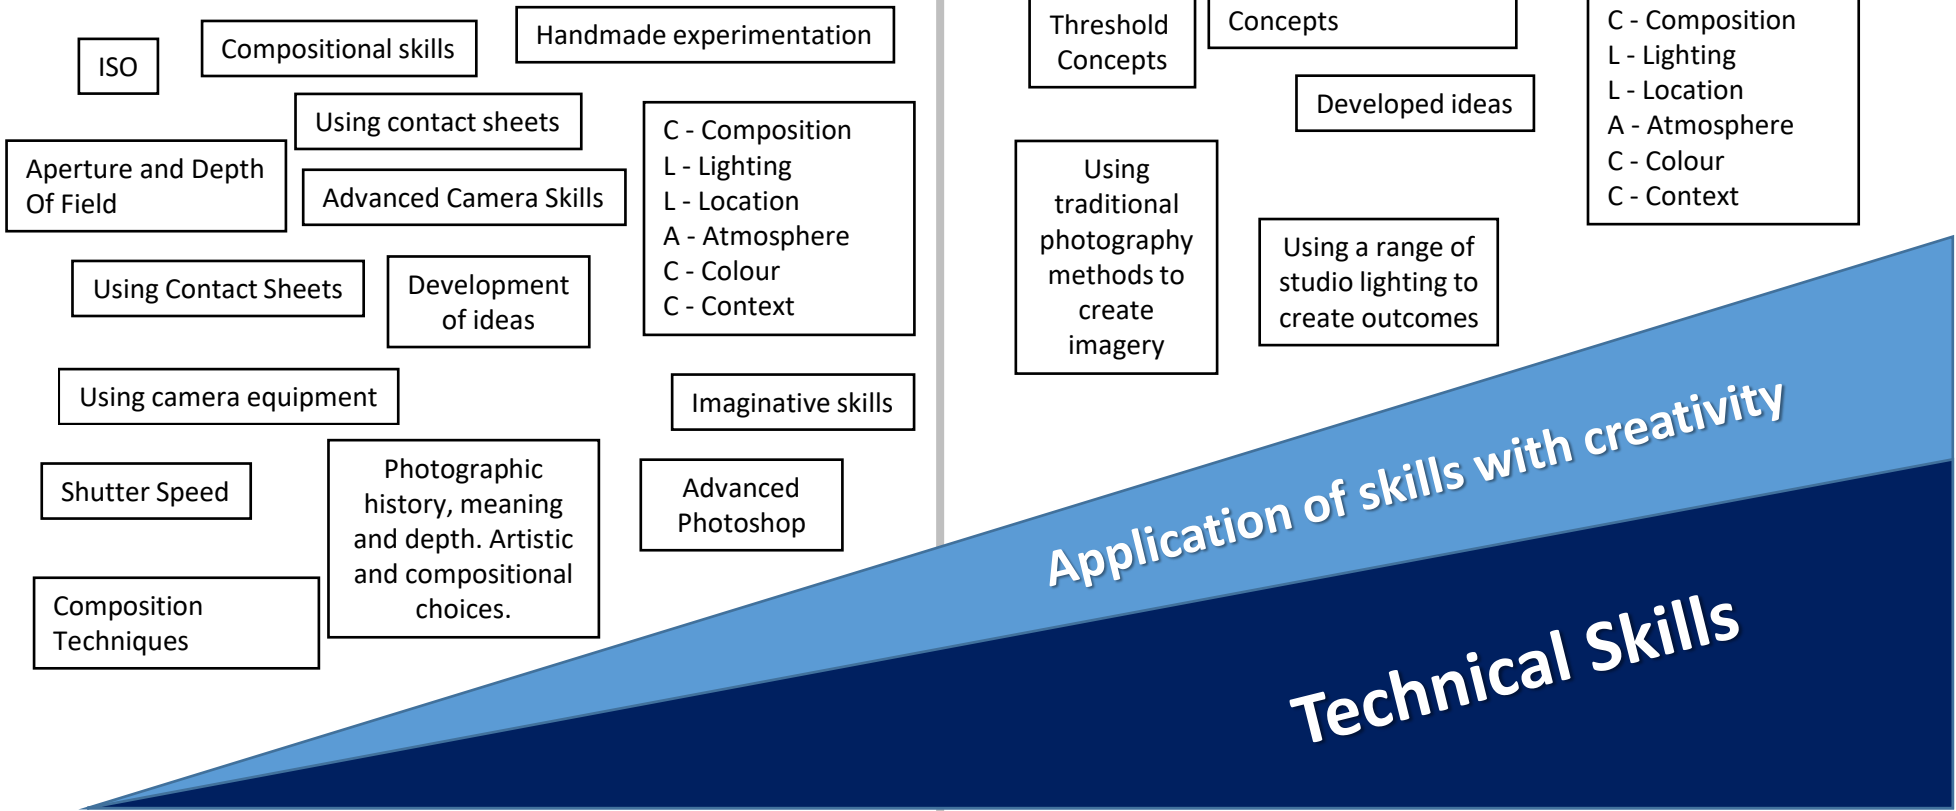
ISO

Compositional skills

Handmade experimentation

Using contact sheets

Aperture and Depth Of Field

Advanced Camera Skills

C - Composition
L - Lighting
L - Location
A - Atmosphere
C - Colour
C - Context

Using Contact Sheets

Development of ideas

Using camera equipment

Imaginative skills

Shutter Speed

Photographic history, meaning and depth. Artistic and compositional choices.

Advanced Photoshop

Composition Techniques

Threshold Concepts

Concepts

C - Composition
L - Lighting
L - Location
A - Atmosphere
C - Colour
C - Context

Developed ideas

Using traditional photography methods to create imagery

Using a range of studio lighting to create outcomes

Application of skills with creativity

Technical Skills